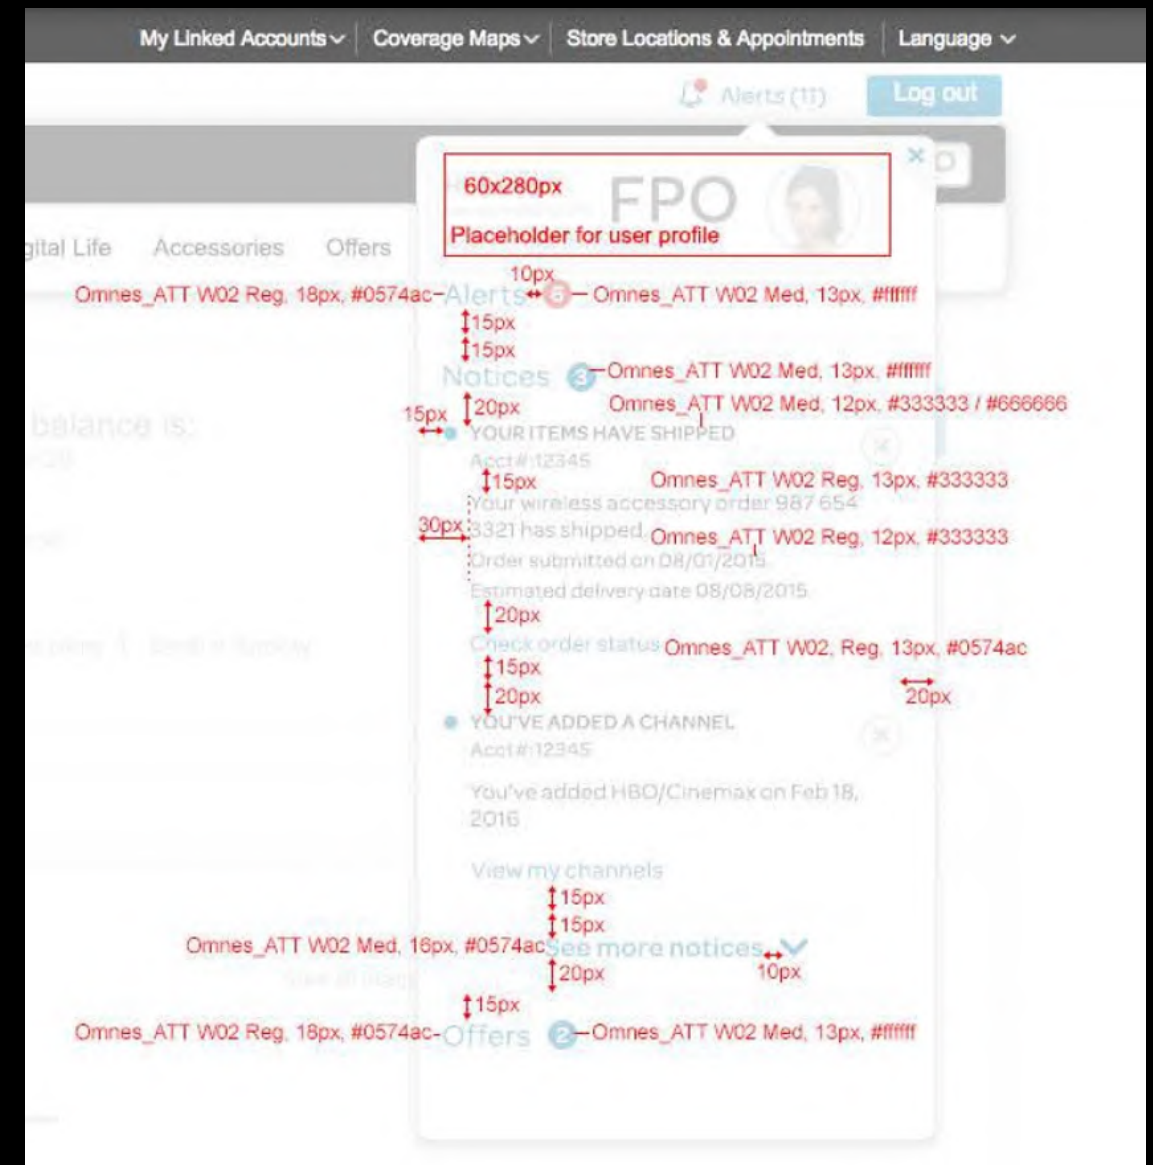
My Linked Accounts Coverage Maps Store Locations & Appointments Language

Alerts (11) Log out

60x280px FPO
Placeholder for user profile

igital Life Accessories Offers

10px
Omnes_ATT W02 Reg, 18px, #0574ac Alerts 5 Omnes_ATT W02 Med, 13px, #ffffff
15px
15px
Notices 3 Omnes_ATT W02 Med, 13px, #ffffff
15px 20px Omnes_ATT W02 Med, 12px, #333333 / #666666
balance is:
YOUR ITEMS HAVE SHIPPED
Acct#:12345
15px Omnes_ATT W02 Reg, 13px, #333333
Your wireless accessory order 987 654
30px 3321 has shipped. Omnes_ATT W02 Reg, 12px, #333333
Order submitted on 08/01/2015
Estimated delivery date 08/08/2015
20px
Check order status Omnes_ATT W02, Reg, 13px, #0574ac
15px
20px 20px
YOU'VE ADDED A CHANNEL
Acct#:12345
You've added HBO/Cinemax on Feb 18, 2016
View my channels
15px
15px
Omnes_ATT W02 Med, 16px, #0574ac See more notices
20px 10px
15px
Omnes_ATT W02 Reg, 18px, #0574ac Offers 2 Omnes_ATT W02 Med, 13px, #ffffff